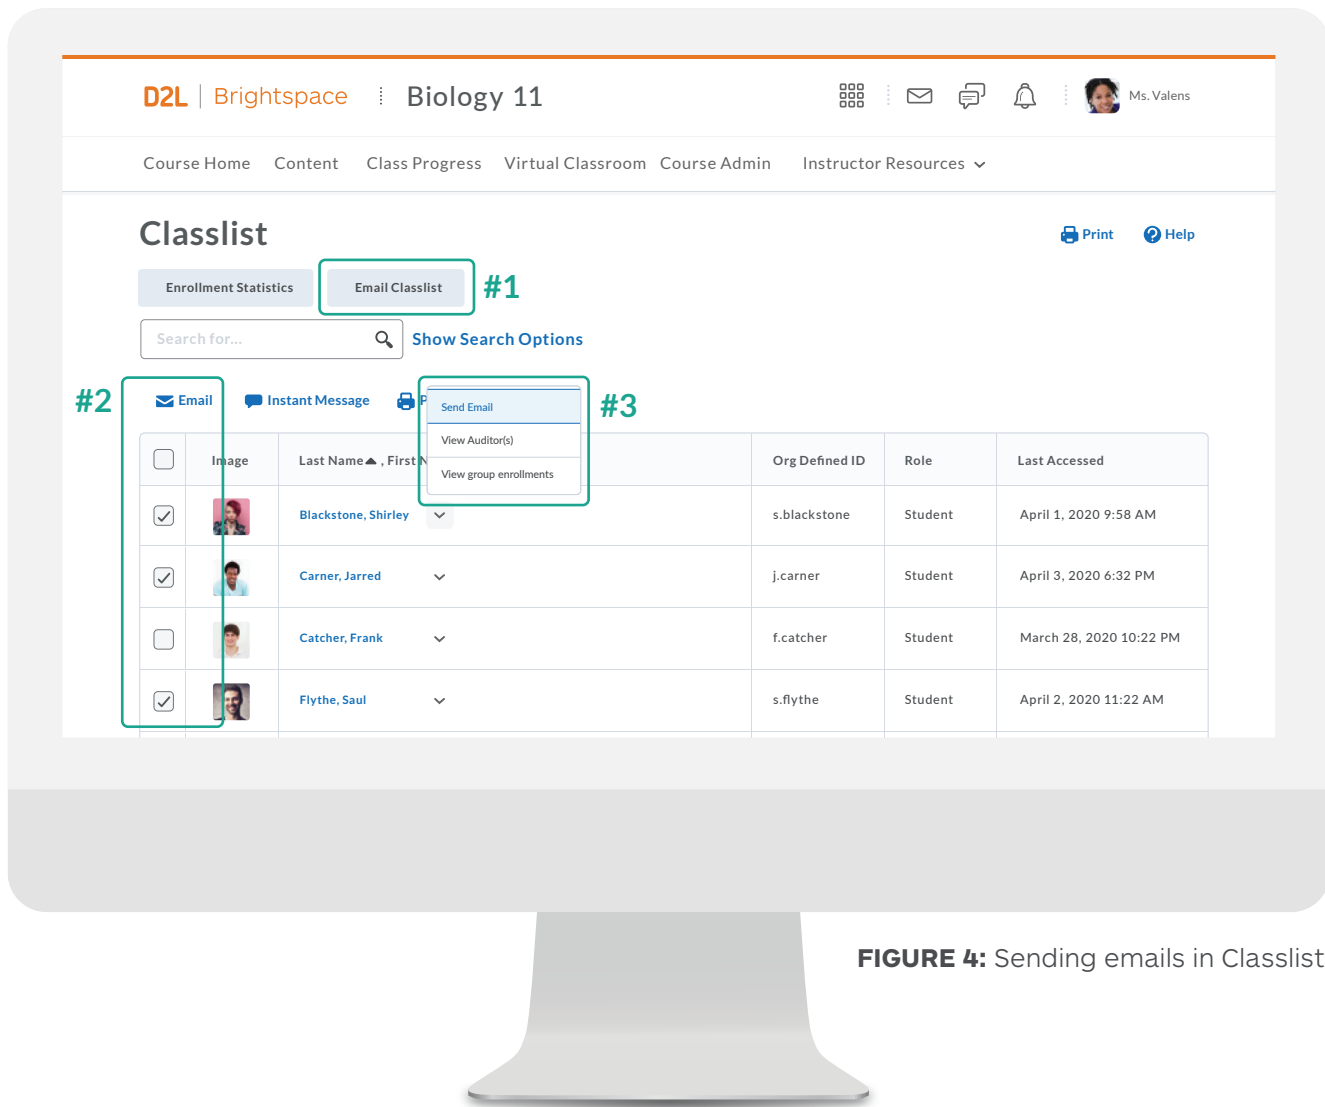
D2L | Brightspace   Biology 11   Ms. Valens

Course Home   Content   Class Progress   Virtual Classroom   Course Admin   Instructor Resources

Classlist

Print   Help

Enrollment Statistics   Email Classlist   #1

Search for...   Show Search Options

#2   Email   Instant Message   P

Send Email
View Auditor(s)
View group enrollments

#3

| | Image | Last Name ▲ , First N | Org Defined ID | Role | Last Accessed |
|---|---|---|---|---|---|
| ☑ | | Blackstone, Shirley | s.blackstone | Student | April 1, 2020 9:58 AM |
| ☑ | | Carner, Jarred | j.carner | Student | April 3, 2020 6:32 PM |
| ☐ | | Catcher, Frank | f.catcher | Student | March 28, 2020 10:22 PM |
| ☑ | | Flythe, Saul | s.flythe | Student | April 2, 2020 11:22 AM |

FIGURE 4: Sending emails in Classlist